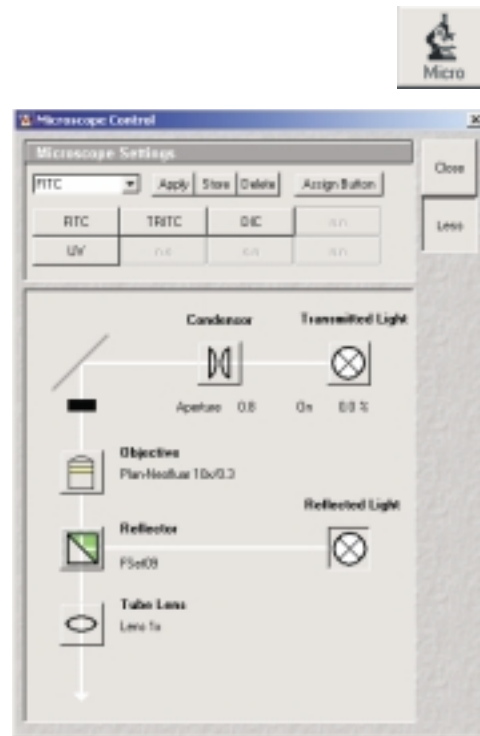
Micro

Microscope Control

Microscope Settings

FITC

Apply

Store

Delete

Assign Button

Close

Less

| FITC | TRITC | DIC | n/a |
|---|---|---|---|
| UV | n/a | n/a | n/a |

Condensor

Transmitted Light

Aperture 0.8

On 0.0 %

Objective

Plan-Neofluar 10x/0.3

Reflected Light

Reflector

FSet09

Tube Lens

Lens 1x